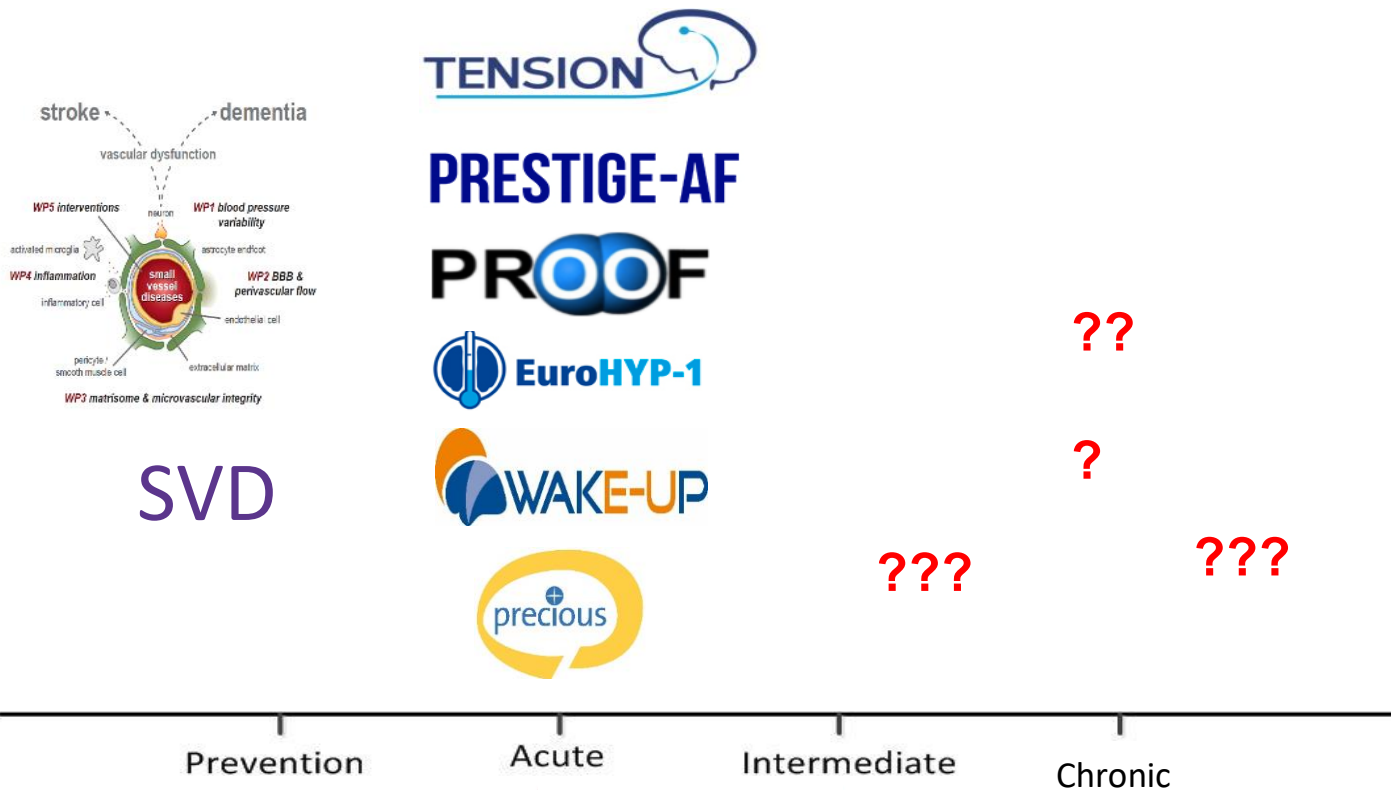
stroke dementia
vascular dysfunction
WP5 interventions
neuron
WP1 blood pressure variability
activated microglia
astrocyte endfoot
WP4 inflammation
small vessel diseases
WP2 BBB & perivascular flow
inflammatory cell
endothelial cell
pericyte / smooth muscle cell
extracellular matrix
WP3 matrisome & microvascular integrity

SVD

TENSION
PRESTIGE-AF
PROOF
EuroHYP-1
WAKE-UP
precious

??
?
???
???

Prevention
Acute
Intermediate
Chronic